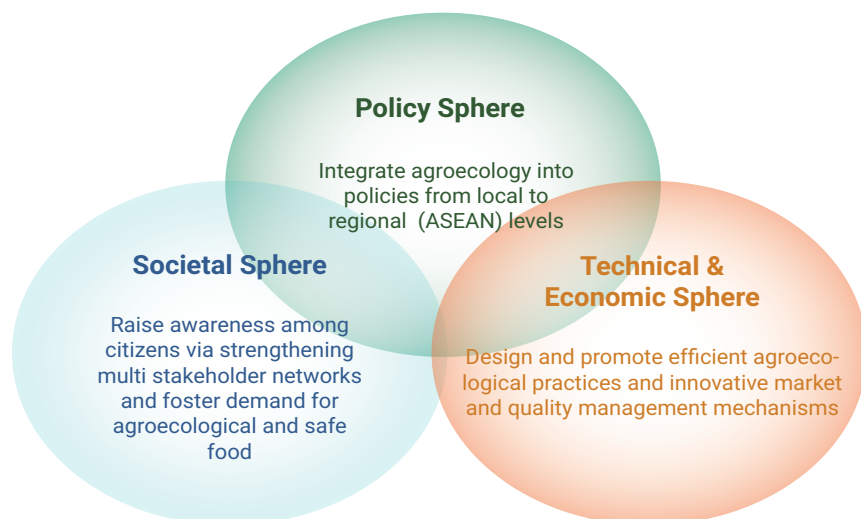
Policy Sphere

Integrate agroecology into policies from local to regional (ASEAN) levels

Societal Sphere

Raise awareness among citizens via strengthening multi stakeholder networks and foster demand for agroecological and safe food

Technical & Economic Sphere

Design and promote efficient agroecological practices and innovative market and quality management mechanisms